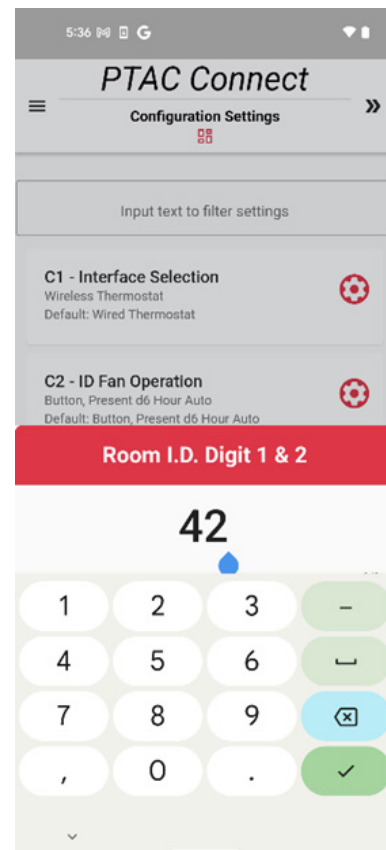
5:36 G

PTAC Connect

Configuration Settings

Input text to filter settings

C1 - Interface Selection
Wireless Thermostat
Default: Wired Thermostat

C2 - ID Fan Operation
Button, Present d6 Hour Auto
Default: Button, Present d6 Hour Auto

Room I.D. Digit 1 & 2

42

1
2
3
–
4
5
6
␣
7
8
9
⌫
,
0
.
✓